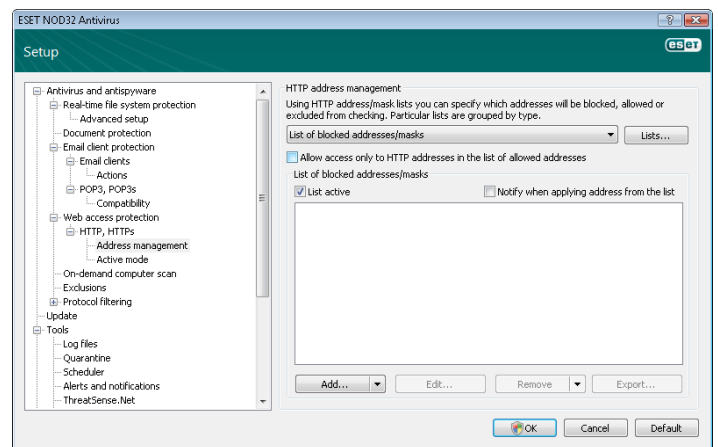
ESET NOD32 Antivirus

Setup

eset

Antivirus and antispyware
Real-time file system protection
Advanced setup
Document protection
Email client protection
Email clients
Actions
POP3, POP3s
Compatibility
Web access protection
HTTP, HTTPs
Address management
Active mode
On-demand computer scan
Exclusions
Protocol filtering
Update
Tools
Log files
Quarantine
Scheduler
Alerts and notifications
ThreatSense.Net

HTTP address management

Using HTTP address/mask lists you can specify which addresses will be blocked, allowed or excluded from checking. Particular lists are grouped by type.

List of blocked addresses/masks

Lists...

Allow access only to HTTP addresses in the list of allowed addresses

List of blocked addresses/masks

List active

Notify when applying address from the list

Add...

Edit...

Remove

Export...

OK

Cancel

Default